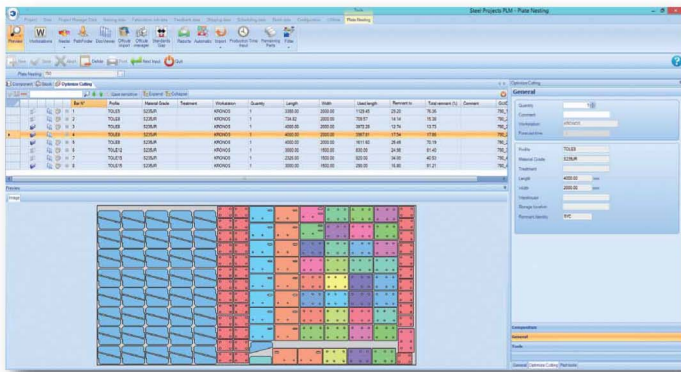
Steel Projects PLM - Plate Nesting

Tools

Project View Project Manager Data Nesting data Fabrication calculate Treatment data Shipping data Scheduling data Basic data Configuration Others Plate Nesting

Preview Workstations Needs Part Finder Doc Viewer Offcuts import Offcuts manager Standards Gap Reports Automatic Import Production Time Input Remaining Parts Probe

New Save Abort Delete Print Next Input Exit

Plate Nesting 750

Component Stock Optimise Cutting

User sensitive Extend Collapse

| | Bar N° | Profile | Material Grade | Treatment | Workstation | Quantity | Length | Width | Used length | Remnant lin | Total remnant (%) | Comment |
|---|---|---|---|---|---|---|---|---|---|---|---|---|
| | 1 | TOLE8 | S235JR | | KRONOS | 1 | 3380.00 | 2000.00 | 1128.45 | 25.20 | 76.38 | |
| | 2 | TOLE8 | S235JR | | KRONOS | 1 | 734.82 | 2000.00 | 709.57 | 14.14 | 15.38 | |
| | 3 | TOLE8 | S235JR | | KRONOS | 1 | 4000.00 | 2000.00 | 3872.29 | 13.74 | 13.73 | |
| | 4 | TOLE8 | S235JR | | KRONOS | 1 | 4000.00 | 2000.00 | 3987.61 | 17.54 | 17.60 | |
| | 5 | TOLE8 | S235JR | | KRONOS | 1 | 4000.00 | 2000.00 | 1611.60 | 29.46 | 75.19 | |
| | 6 | TOLE12 | S235JR | | KRONOS | 1 | 3000.00 | 1500.00 | 830.00 | 24.98 | 61.40 | |
| | 7 | TOLE15 | S235JR | | KRONOS | 1 | 2320.00 | 1500.00 | 320.50 | 34.00 | 40.53 | |
| | 8 | TOLE15 | S235JR | | KRONOS | 1 | 3000.00 | 1500.00 | 280.00 | 16.80 | 91.21 | |

Preview

Image

Optimise Cutting

General

Quantity 1
Comment
Workstation KRONOS
Previous time

Profile TOLE8
Material Grade S235JR
Treatment
Length 4000.00 mm
Width 2000.00 mm
Warehouse
Storage location
Remnant Identity SVC

Composition
General
Tools
General Optimise Cutting Part tools